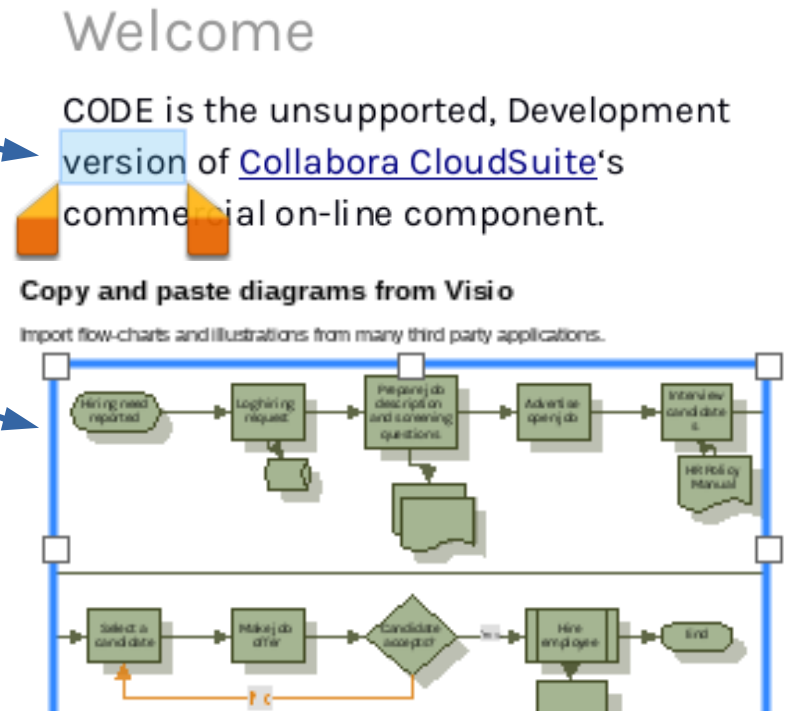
Welcome

CODE is the unsupported, Development version of Collabora CloudSuite's commercial on-line component.

Copy and paste diagrams from Visio

Import flow-charts and illustrations from many third party applications.

Hiring need reported

Log hiring request

Prepare job description and screening questions

Advertise open job

Interview candidates

HR Policy Manual

Select a candidate

Make job offer

Candidate accepts?

Yes

Hire employee

End

No